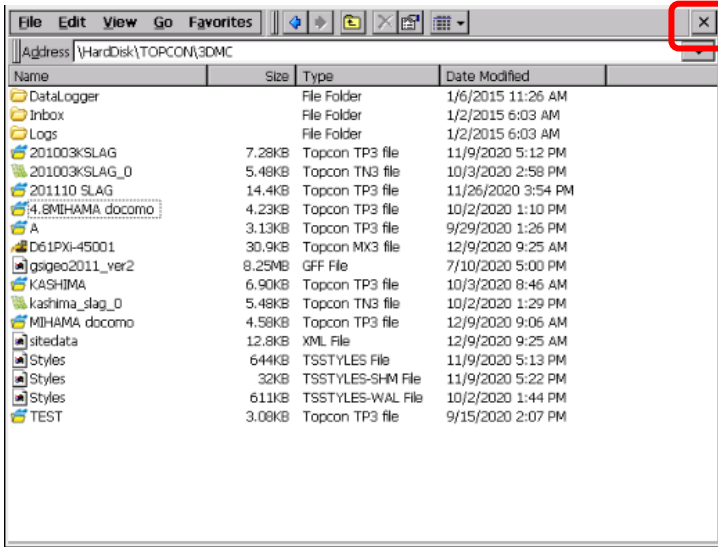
File Edit View Go Favorites

Address \HardDisk\TOPCON\3DMC

| Name | Size | Type | Date Modified |
|---|---|---|---|
| DataLogger | | File Folder | 1/6/2015 11:26 AM |
| Inbox | | File Folder | 1/2/2015 6:03 AM |
| Logs | | File Folder | 1/2/2015 6:03 AM |
| 201003KSLAG | 7.28KB | Topcon TP3 file | 11/9/2020 5:12 PM |
| 201003KSLAG_0 | 5.48KB | Topcon TN3 file | 10/3/2020 2:58 PM |
| 201110 SLAG | 14.4KB | Topcon TP3 file | 11/26/2020 3:54 PM |
| 4.8MIHAMA docomo | 4.23KB | Topcon TP3 file | 10/2/2020 1:10 PM |
| A | 3.13KB | Topcon TP3 file | 9/29/2020 1:26 PM |
| D61PXi-45001 | 30.9KB | Topcon MX3 file | 12/9/2020 9:25 AM |
| gsigeo2011_ver2 | 8.25MB | GFF File | 7/10/2020 5:00 PM |
| KASHIMA | 6.90KB | Topcon TP3 file | 10/3/2020 8:46 AM |
| kashima_slag_0 | 5.48KB | Topcon TN3 file | 10/2/2020 1:29 PM |
| MIHAMA docomo | 4.58KB | Topcon TP3 file | 12/9/2020 9:06 AM |
| sitedata | 12.8KB | XML File | 12/9/2020 9:25 AM |
| Styles | 644KB | TSSTYLES File | 11/9/2020 5:13 PM |
| Styles | 32KB | TSSTYLES-SHM File | 11/9/2020 5:22 PM |
| Styles | 611KB | TSSTYLES-WAL File | 10/2/2020 1:44 PM |
| TEST | 3.08KB | Topcon TP3 file | 9/15/2020 2:07 PM |